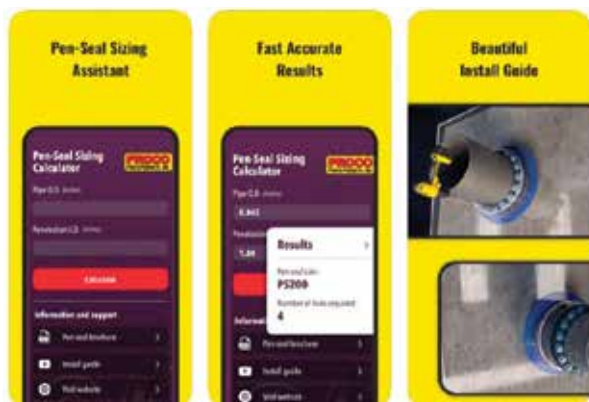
Pen-Seal Sizing Assistant

Pen-Seal Sizing Calculator

PROCO

Pipe O.D. (inches)

Penetration I.D. (inches)

Calculate

Information and support

Pen-seal brochure

Install guide

Visit website

Fast Accurate Results

Pen-Seal Sizing Calculator

PROCO

Pipe O.D. (inches)

6.063

Penetration I.D.

7.00

Results

Pen-seal size

PS200

Number of links required

4

Information and support

Pen-seal brochure

Install guide

Visit website

Beautiful Install Guide